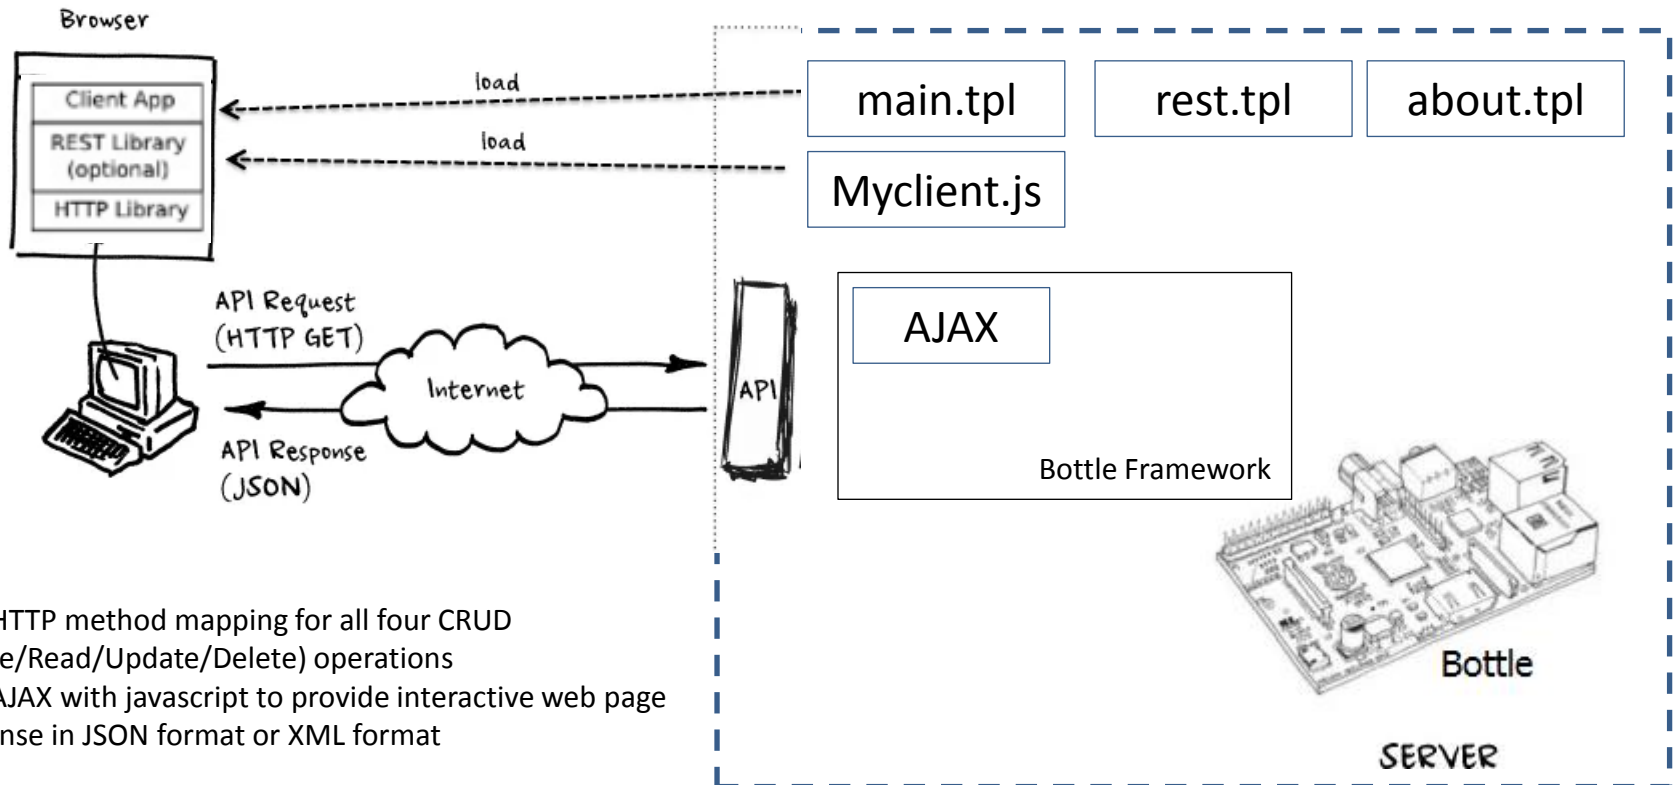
Browser

Client App
REST Library (optional)
HTTP Library

load
load

main.tpl
rest.tpl
about.tpl
Myclient.js

API Request (HTTP GET)
Internet
API Response (JSON)
API

AJAX
Bottle Framework

Bottle
SERVER

HTTP method mapping for all four CRUD
e/Read/Update/Delete) operations
AJAX with javascript to provide interactive web page
nse in JSON format or XML format